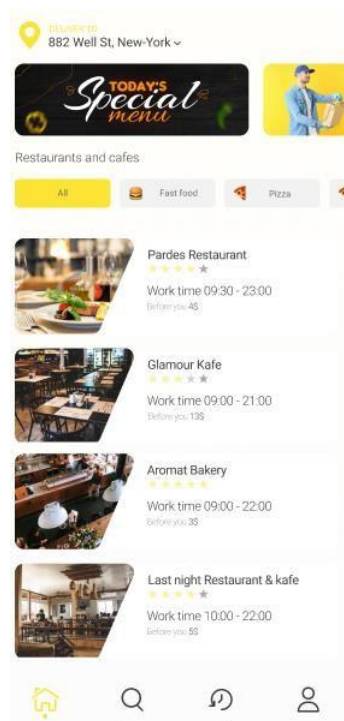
DELIVER TO
882 Well St, New-York

TODAY'S Special menu

Restaurants and cafes

All
Fast food
Pizza

Pardes Restaurant
Work time 09:30 - 23:00
Before you 4$

Glamour Kafe
Work time 09:00 - 21:00
Before you 13$

Aromat Bakery
Work time 09:00 - 22:00
Before you 3$

Last night Restaurant & kafe
Work time 10:00 - 22:00
Before you 5$